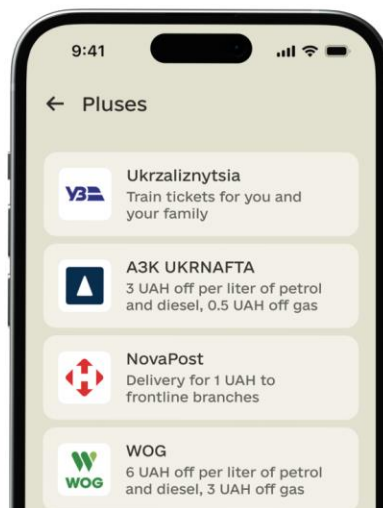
9:41

← Pluses

УЗ
Ukrzaliznytsia
Train tickets for you and your family

А3К UKRNAFTA
3 UAH off per liter of petrol and diesel, 0.5 UAH off gas

NovaPost
Delivery for 1 UAH to frontline branches

WOG
WOG
6 UAH off per liter of petrol and diesel, 3 UAH off gas